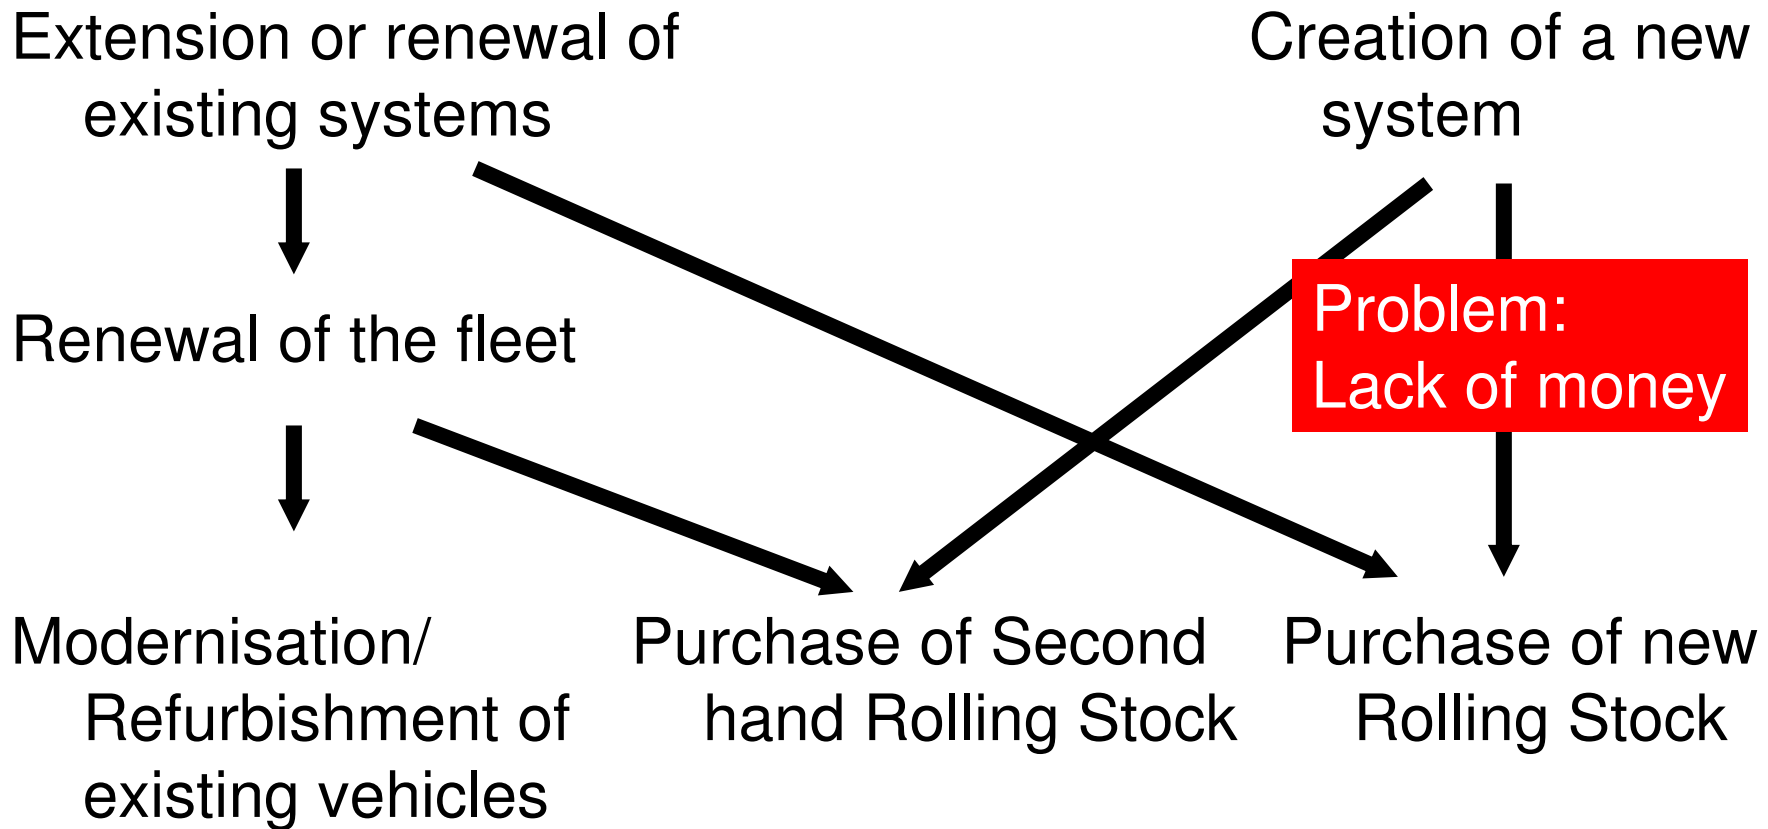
Extension or renewal of existing systems

Creation of a new system

Renewal of the fleet

Problem: Lack of money

Modernisation/ Refurbishment of existing vehicles

Purchase of Second hand Rolling Stock

Purchase of new Rolling Stock